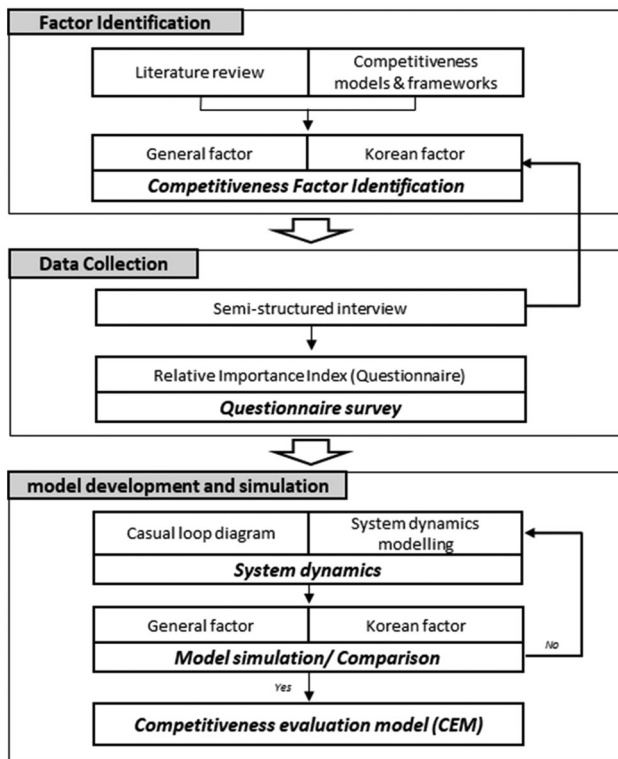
Factor Identification

Literature review

Competitiveness models & frameworks

General factor

Korean factor

Competitiveness Factor Identification

Data Collection

Semi-structured interview

Relative Importance Index (Questionnaire)

Questionnaire survey

model development and simulation

Casual loop diagram

System dynamics modelling

System dynamics

General factor

Korean factor

Model simulation/ Comparison

No

Yes

Competitiveness evaluation model (CEM)